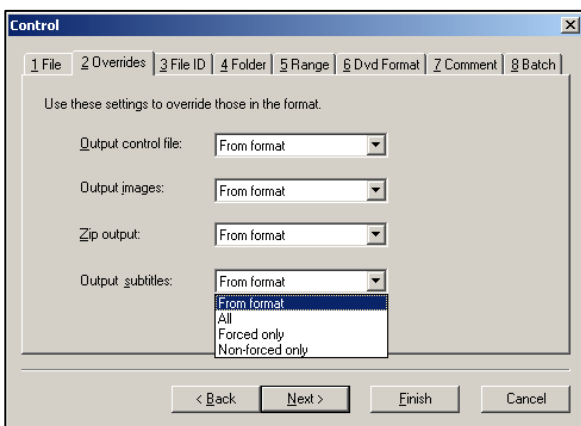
Control

1 File | 2 Overrides | 3 File ID | 4 Folder | 5 Range | 6 Dvd Format | 7 Comment | 8 Batch

Use these settings to override those in the format.

Output control file: From format

Output images: From format

Zip output: From format

Output subtitles: From format

From format
All
Forced only
Non-forced only

< Back | Next > | Finish | Cancel